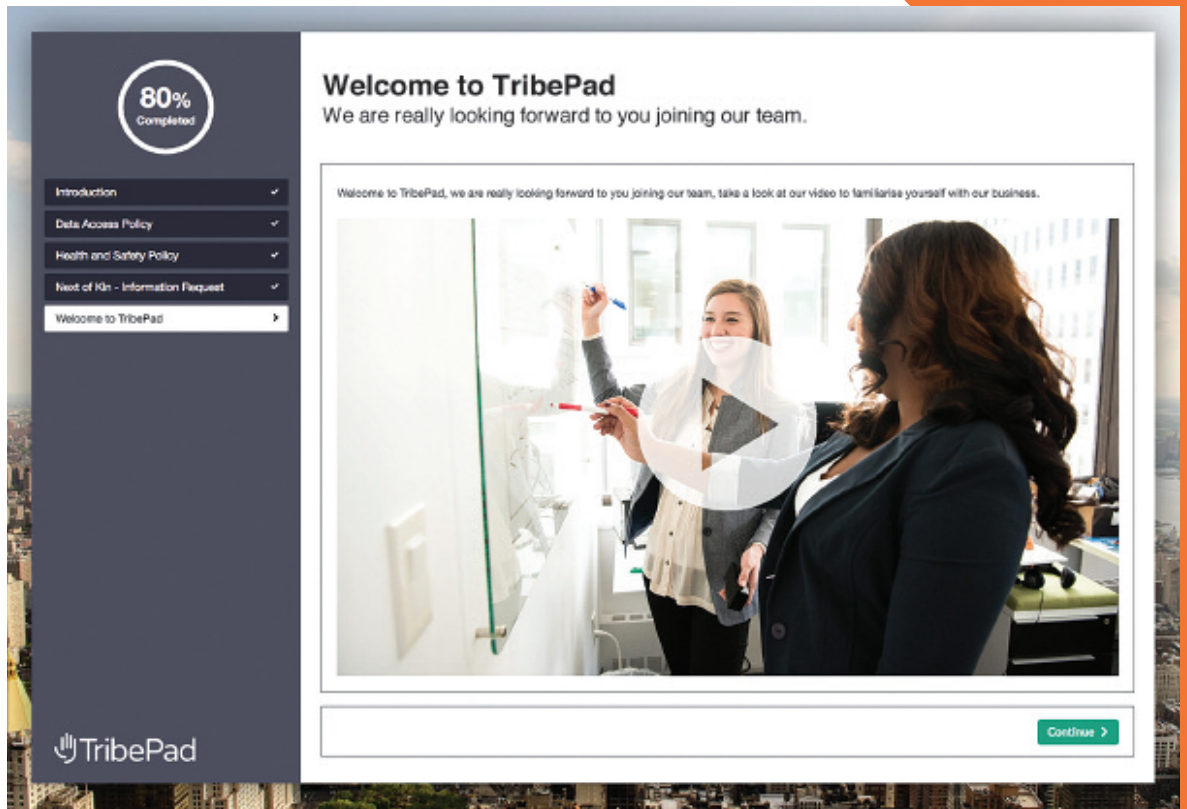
80%
Completed

Introduction ✓
Data Access Policy ✓
Health and Safety Policy ✓
Next of Kin - Information Request ✓
Welcome to TribePad >

TribePad

Welcome to TribePad
We are really looking forward to you joining our team.

Welcome to TribePad, we are really looking forward to you joining our team, take a look at our video to familiarise yourself with our business.

Continue >